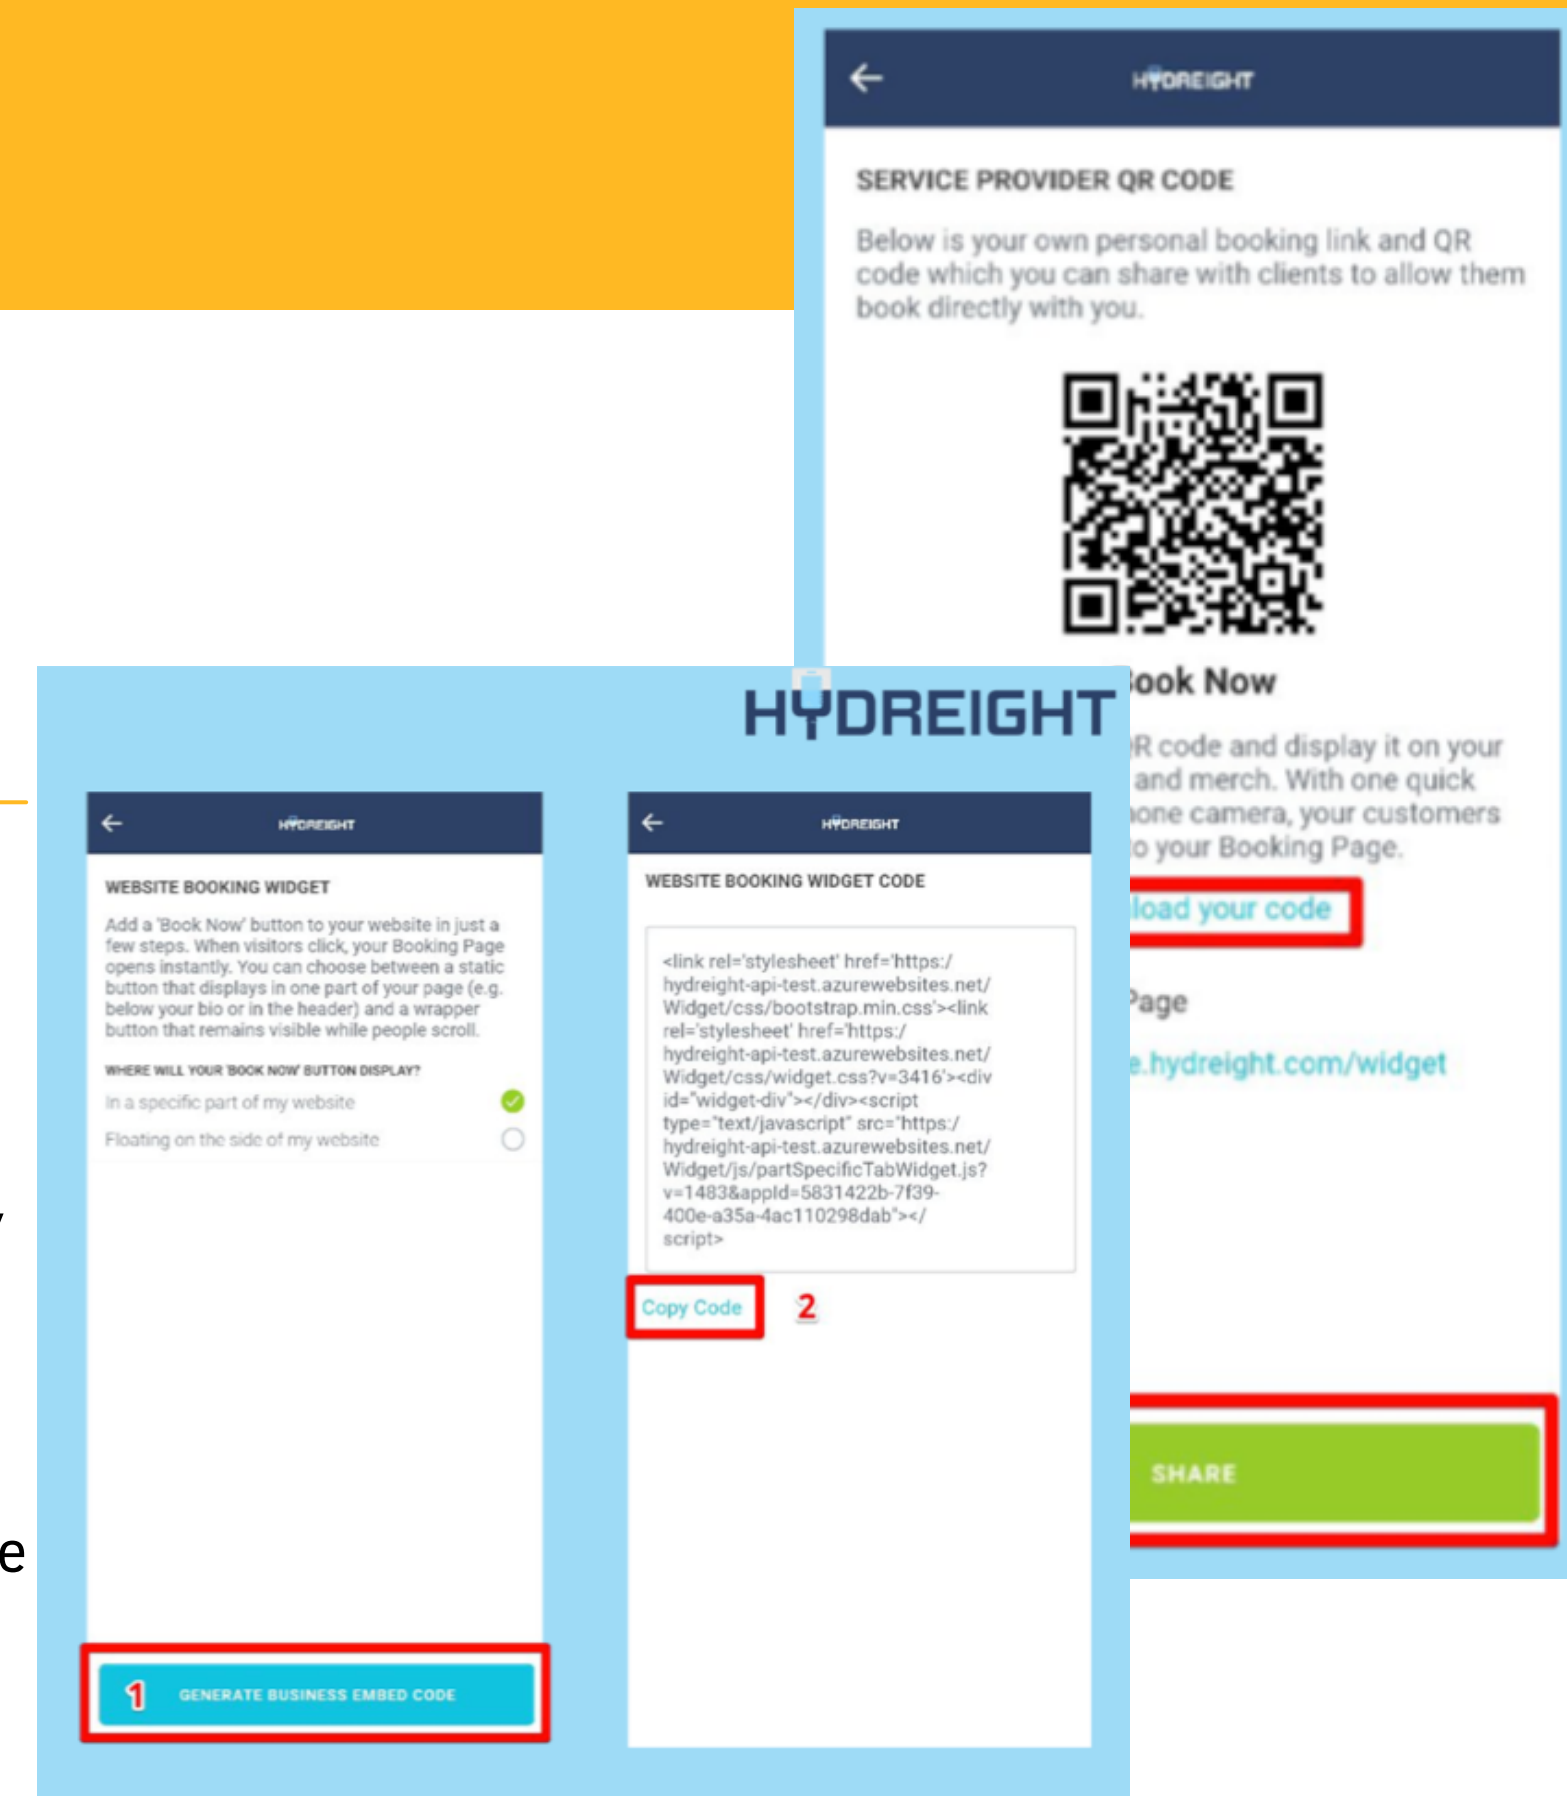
HYDREIGHT

SERVICE PROVIDER QR CODE

Below is your own personal booking link and QR code which you can share with clients to allow them book directly with you.

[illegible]ook Now

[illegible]R code and display it on your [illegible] and merch. With one quick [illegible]one camera, your customers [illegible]o your Booking Page.

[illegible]load your code

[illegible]age

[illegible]e.hydreight.com/widget

SHARE

HYDREIGHT

HYDREIGHT

WEBSITE BOOKING WIDGET

Add a 'Book Now' button to your website in just a few steps. When visitors click, your Booking Page opens instantly. You can choose between a static button that displays in one part of your page (e.g. below your bio or in the header) and a wrapper button that remains visible while people scroll.

WHERE WILL YOUR 'BOOK NOW' BUTTON DISPLAY?

In a specific part of my website

Floating on the side of my website

1 GENERATE BUSINESS EMBED CODE

HYDREIGHT

WEBSITE BOOKING WIDGET CODE

<link rel='stylesheet' href='https:/ hydreight-api-test.azurewebsites.net/ Widget/css/bootstrap.min.css'><link rel='stylesheet' href='https:/ hydreight-api-test.azurewebsites.net/ Widget/css/widget.css?v=3416'><div id="widget-div"></div><script type="text/javascript" src="https:/ hydreight-api-test.azurewebsites.net/ Widget/js/partSpecificTabWidget.js? v=1483&appId=5831422b-7f39-400e-a35a-4ac110298dab"></ script>

Copy Code

2